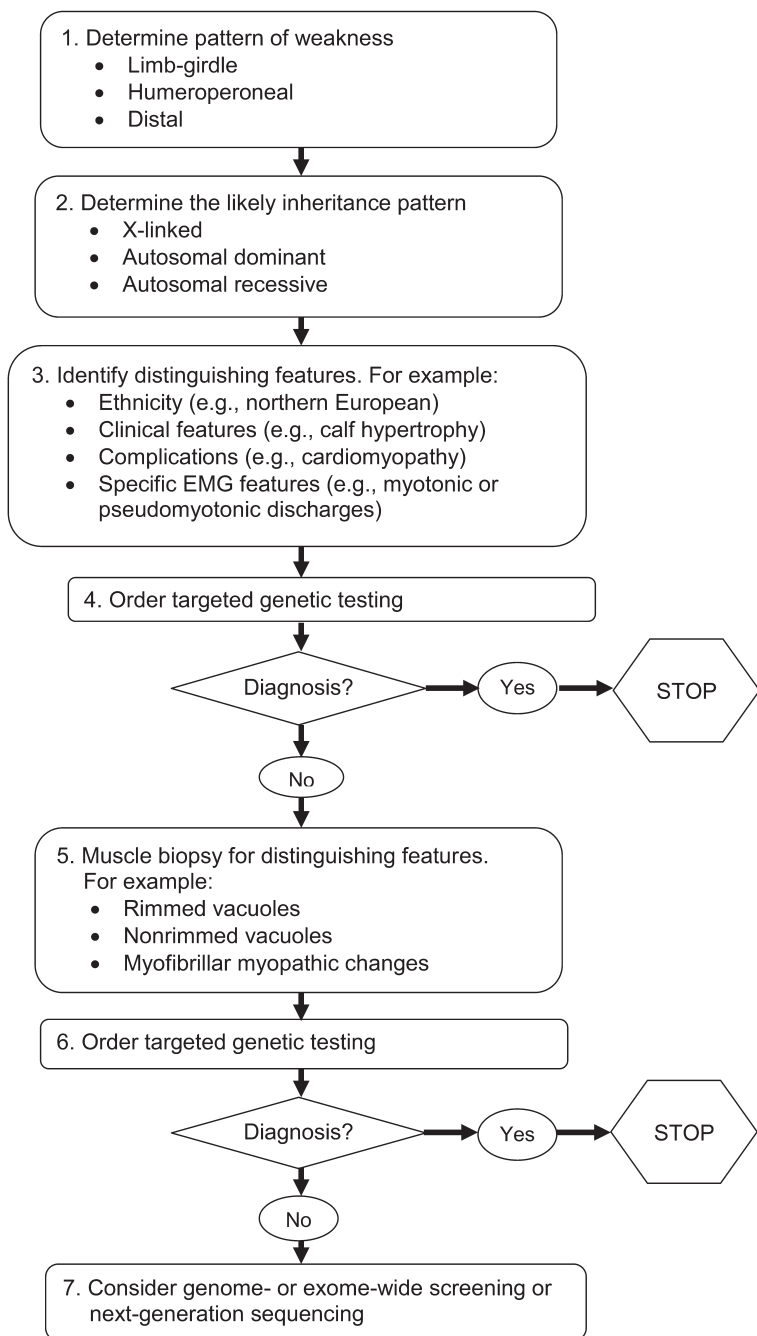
1. Determine pattern of weakness
• Limb-girdle
• Humeroperoneal
• Distal

2. Determine the likely inheritance pattern
• X-linked
• Autosomal dominant
• Autosomal recessive

3. Identify distinguishing features. For example:
• Ethnicity (e.g., northern European)
• Clinical features (e.g., calf hypertrophy)
• Complications (e.g., cardiomyopathy)
• Specific EMG features (e.g., myotonic or pseudomyotonic discharges)

4. Order targeted genetic testing

Diagnosis?

Yes

STOP

No

5. Muscle biopsy for distinguishing features. For example:
• Rimmed vacuoles
• Nonrimmed vacuoles
• Myofibrillar myopathic changes

6. Order targeted genetic testing

Diagnosis?

Yes

STOP

No

7. Consider genome- or exome-wide screening or next-generation sequencing